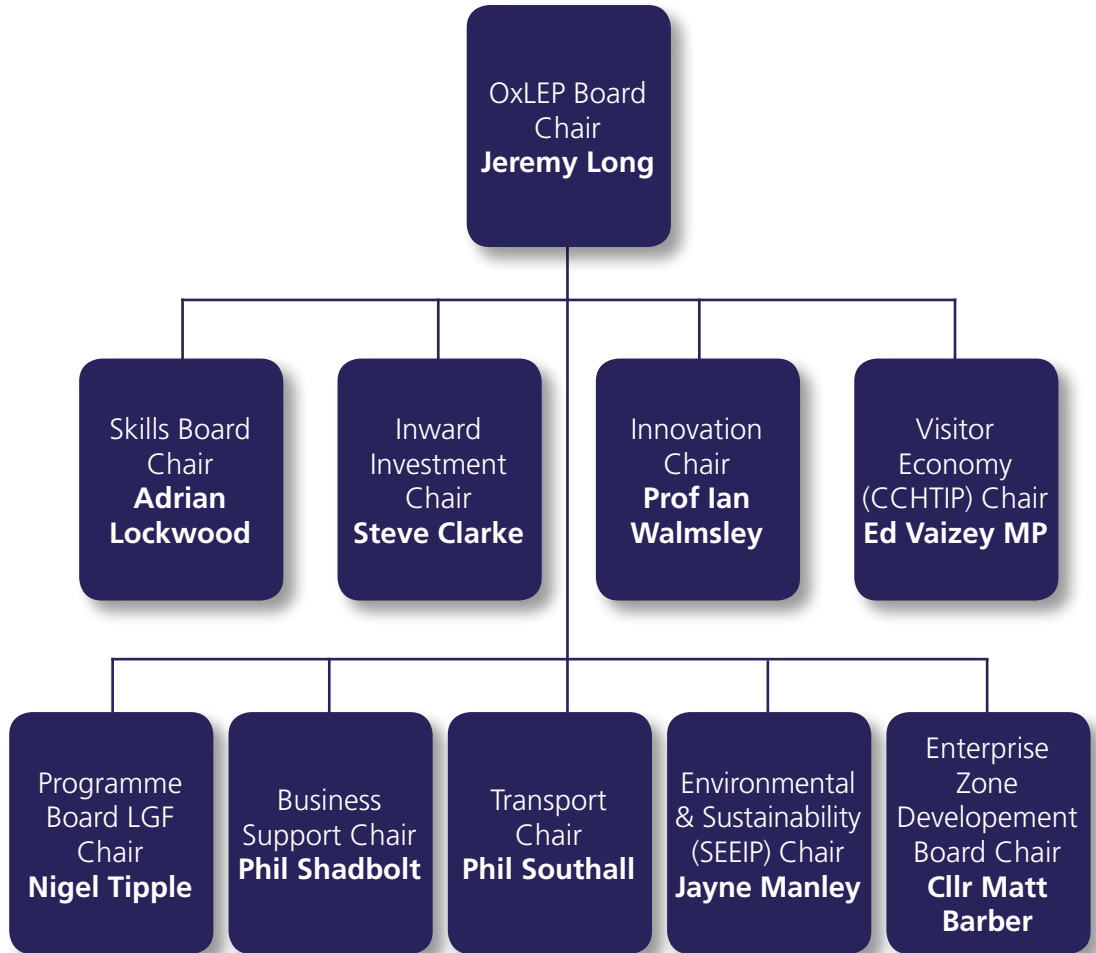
OxLEP Board Chair
**Jeremy Long**

Skills Board Chair
**Adrian Lockwood**

Inward Investment Chair
**Steve Clarke**

Innovation Chair
**Prof Ian Walmsley**

Visitor Economy (CCHTIP) Chair
**Ed Vaizey MP**

Programme Board LGF Chair
**Nigel Tipple**

Business Support Chair
**Phil Shadbolt**

Transport Chair
**Phil Southall**

Environmental & Sustainability (SEEIP) Chair
**Jayne Manley**

Enterprise Zone Developement Board Chair
**Cllr Matt Barber**